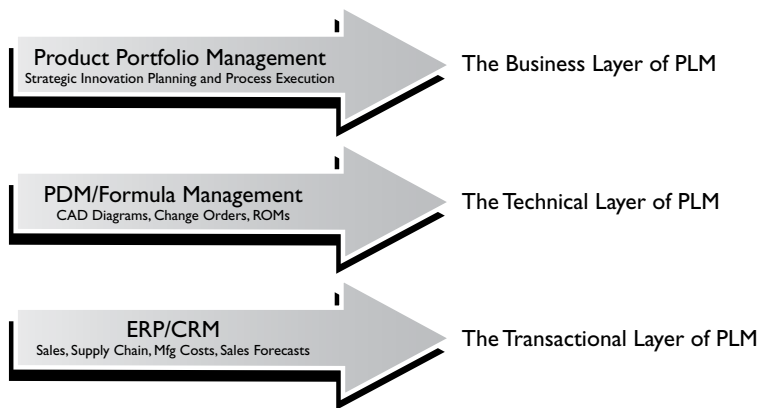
Product Portfolio Management
Strategic Innovation Planning and Process Execution

The Business Layer of PLM

PDM/Formula Management
CAD Diagrams, Change Orders, ROMs

The Technical Layer of PLM

ERP/CRM
Sales, Supply Chain, Mfg Costs, Sales Forecasts

The Transactional Layer of PLM